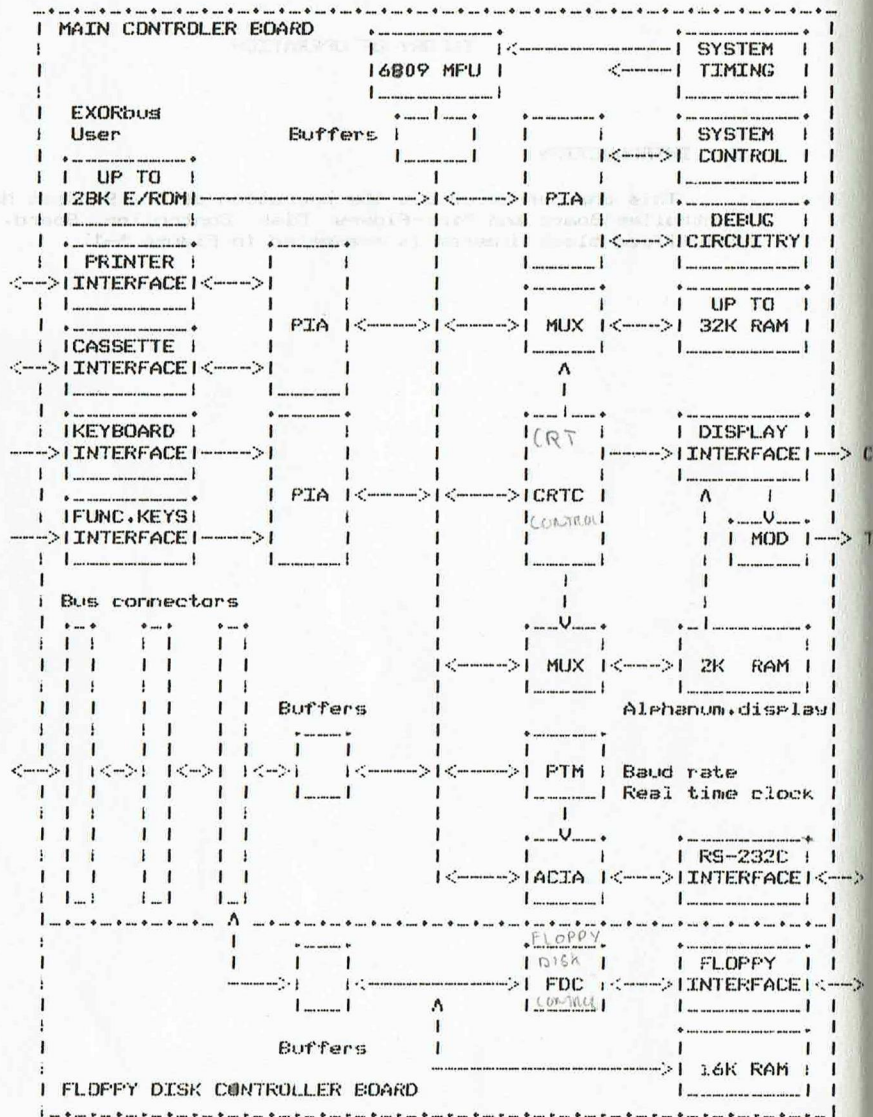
MAIN CONTROLLER BOARD

6809 MPU

SYSTEM TIMING

EXORbus User

Buffers

SYSTEM CONTROL

UP TO 2BK E/ROM

PIA

DEBUG CIRCUITRY

PRINTER INTERFACE

PIA

MUX

UP TO 32K RAM

CASSETTE INTERFACE

KEYBOARD INTERFACE

CRT

DISPLAY INTERFACE

C

PIA

CRTC

CONTROL

FUNC.KEYS INTERFACE

MOD

T

Bus connectors

MUX

2K RAM

Buffers

Alehanum.display

PTM

Baud rate
Real time clock

ACIA

RS-232C INTERFACE

FLOPPY DISK

FDC

CONTROL

FLOPPY INTERFACE

Buffers

16K RAM

FLOPPY DISK CONTROLLER BOARD